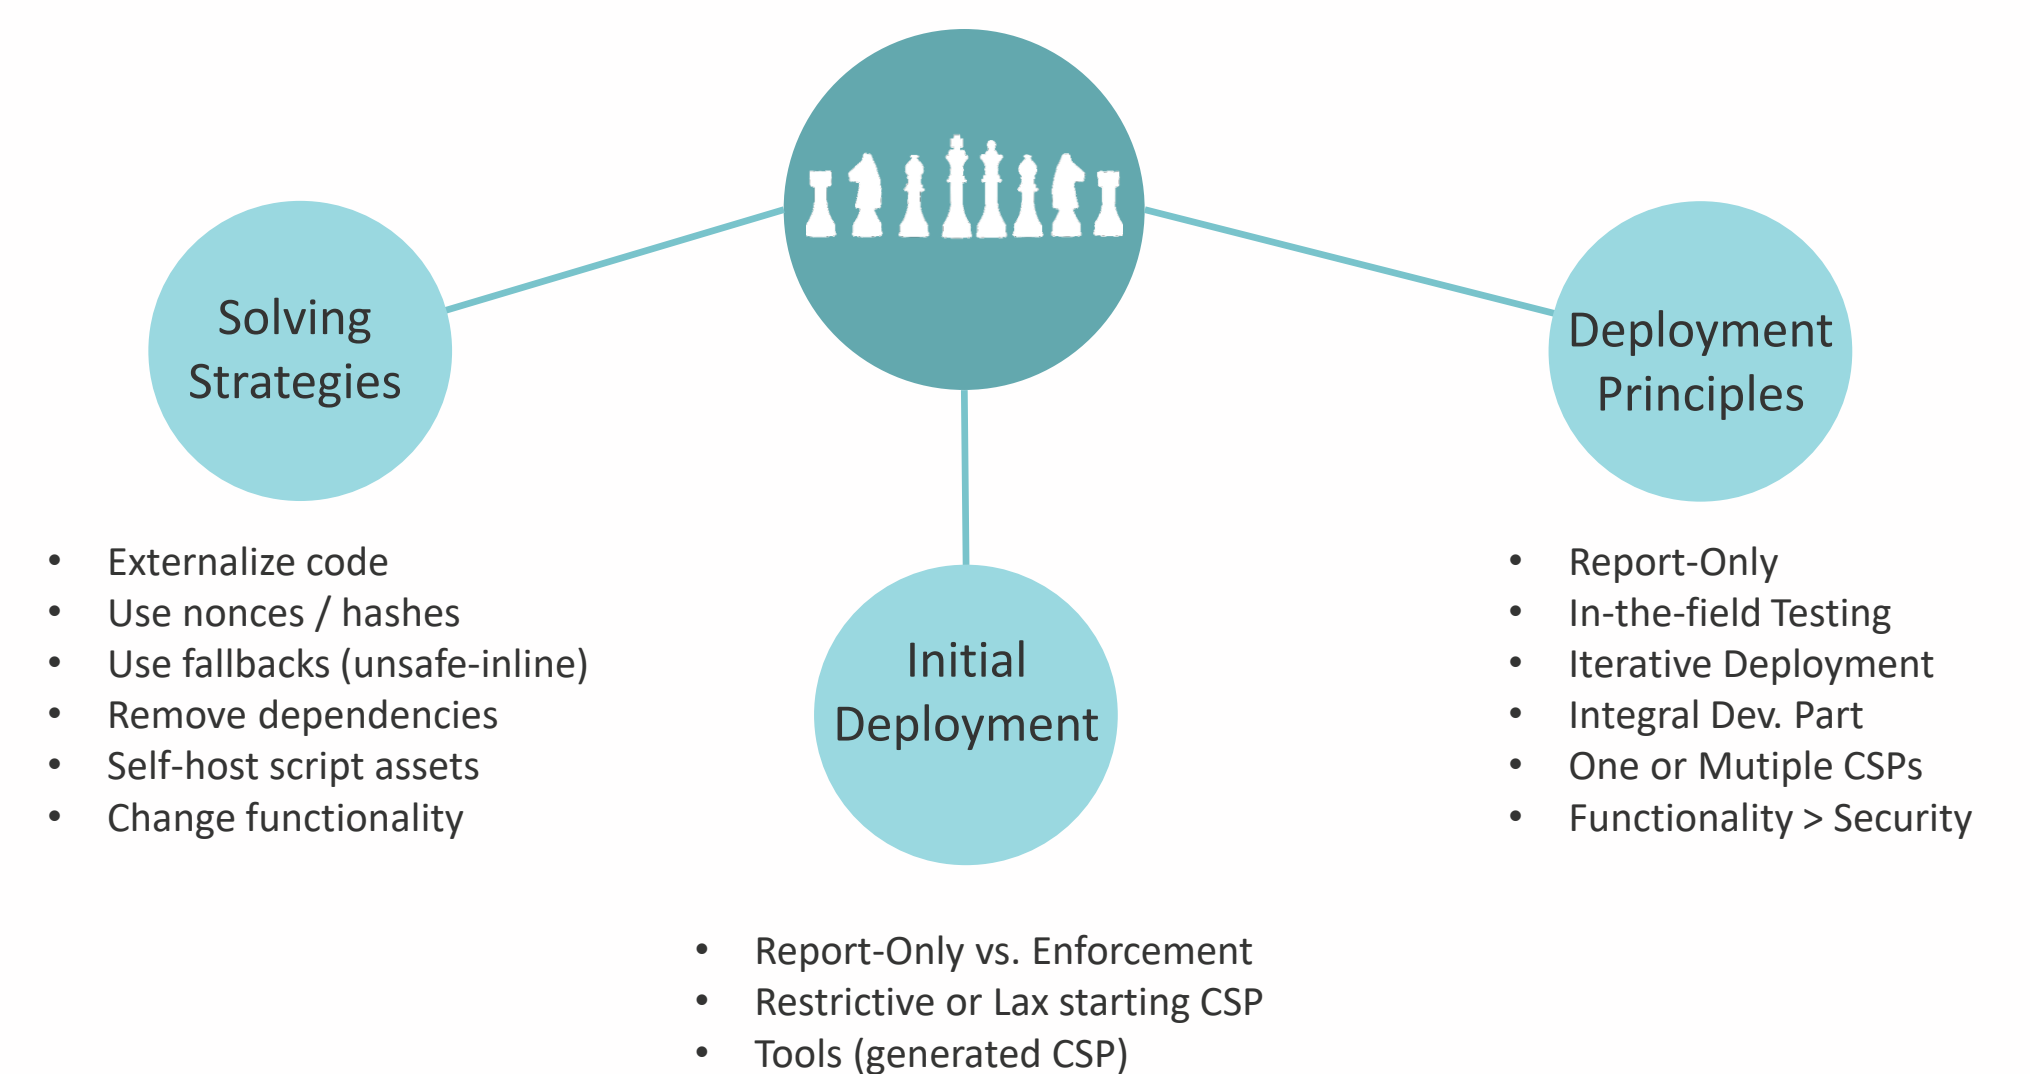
Solving Strategies

- Externalize code
- Use nonces / hashes
- Use fallbacks (unsafe-inline)
- Remove dependencies
- Self-host script assets
- Change functionality

Initial Deployment

- Report-Only vs. Enforcement
- Restrictive or Lax starting CSP
- Tools (generated CSP)

Deployment Principles

- Report-Only
- In-the-field Testing
- Iterative Deployment
- Integral Dev. Part
- One or Mutiple CSPs
- Functionality > Security